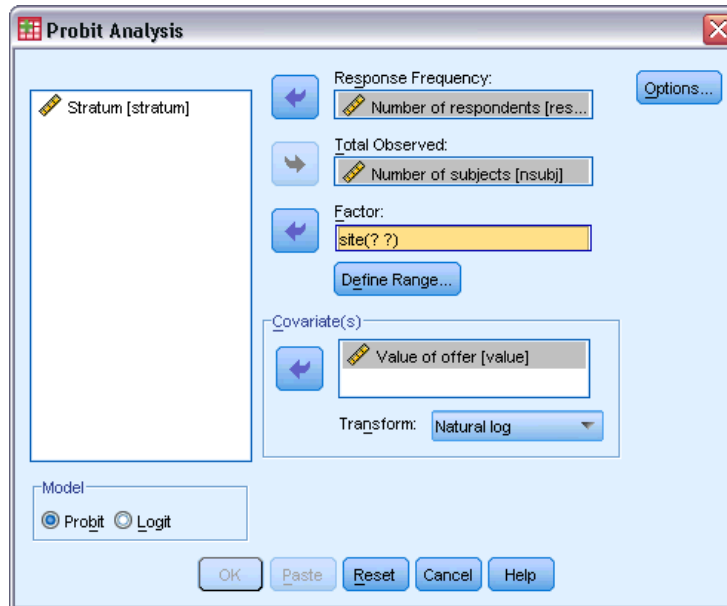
Probit Analysis

Stratum [stratum]

Response Frequency:
Number of respondents [res...

Total Observed:
Number of subjects [nsubj]

Factor:
site(? ?)

Define Range...

Covariate(s)
Value of offer [value]

Transform: Natural log

Options...

Model
Probit Logit

OK Paste Reset Cancel Help